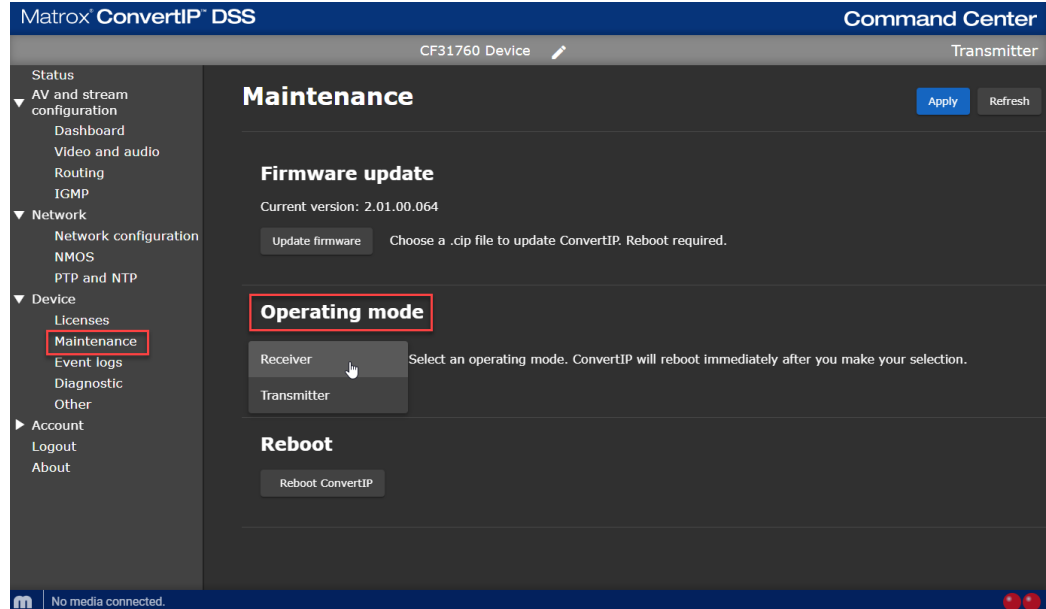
Matrox® ConvertIP™ DSS

Command Center

CF31760 Device

Transmitter

Status
▼ AV and stream configuration
Dashboard
Video and audio
Routing
IGMP
▼ Network
Network configuration
NMOS
PTP and NTP
▼ Device
Licenses
Maintenance
Event logs
Diagnostic
Other
▶ Account
Logout
About

Maintenance

Apply

Refresh

Firmware update

Current version: 2.01.00.064

Update firmware

Choose a .cip file to update ConvertIP. Reboot required.

Operating mode

Receiver

Transmitter

Select an operating mode. ConvertIP will reboot immediately after you make your selection.

Reboot

Reboot ConvertIP

m

No media connected.